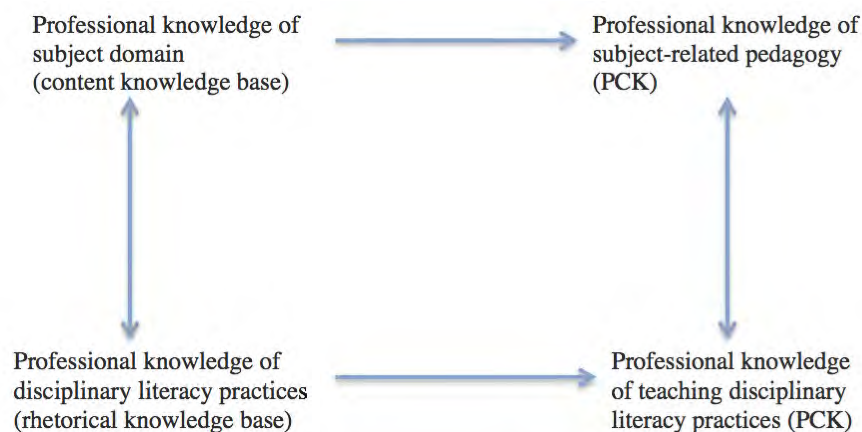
Professional knowledge of subject domain (content knowledge base)

Professional knowledge of subject-related pedagogy (PCK)

Professional knowledge of disciplinary literacy practices (rhetorical knowledge base)

Professional knowledge of teaching disciplinary literacy practices (PCK)